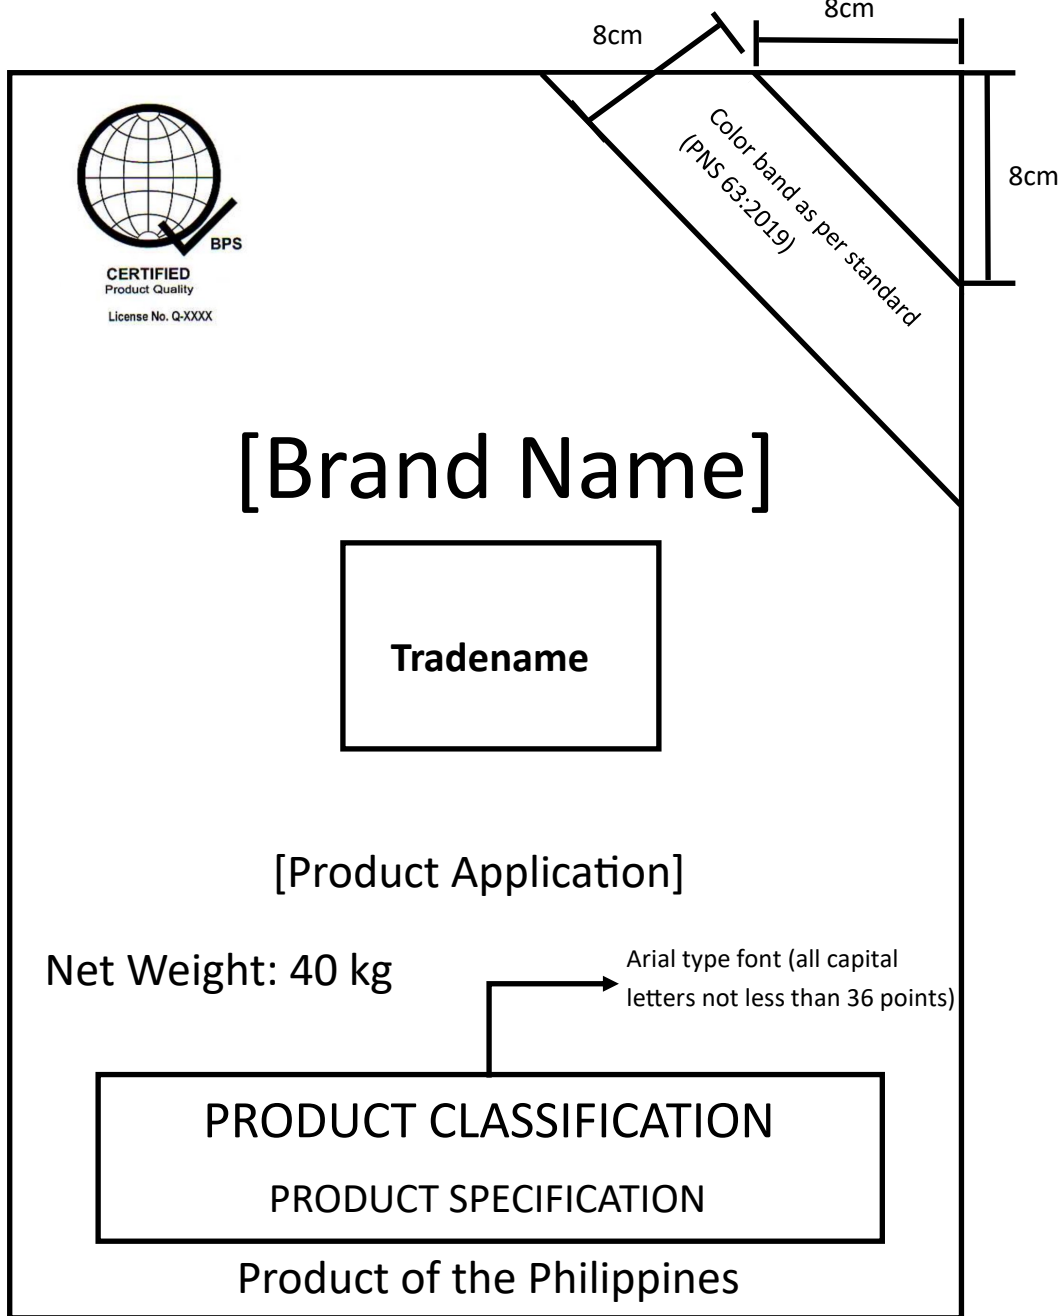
8cm

8cm

8cm

Color band as per standard (PNS 63:2019)

BPS

CERTIFIED
Product Quality

License No. Q-XXXX

[Brand Name]

Tradename

[Product Application]

Net Weight: 40 kg

Arial type font (all capital letters not less than 36 points)

PRODUCT CLASSIFICATION

PRODUCT SPECIFICATION

Product of the Philippines